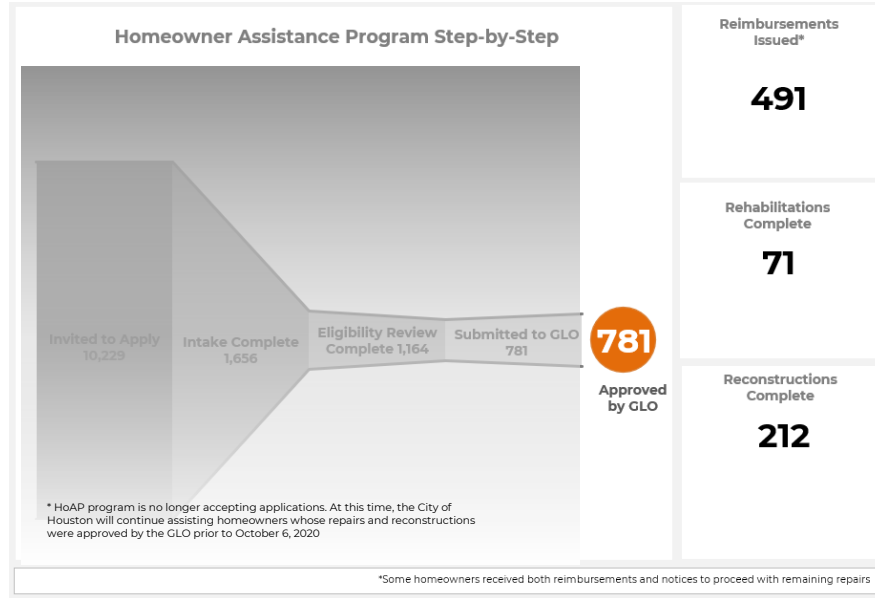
Homeowner Assistance Program Step-by-Step

Invited to Apply 10,229

Intake Complete 1,656

Eligibility Review Complete 1,164

Submitted to GLO 781

781

Approved by GLO

* HoAP program is no longer accepting applications. At this time, the City of Houston will continue assisting homeowners whose repairs and reconstructions were approved by the GLO prior to October 6, 2020

Reimbursements Issued*

491

Rehabilitations Complete

71

Reconstructions Complete

212

*Some homeowners received both reimbursements and notices to proceed with remaining repairs